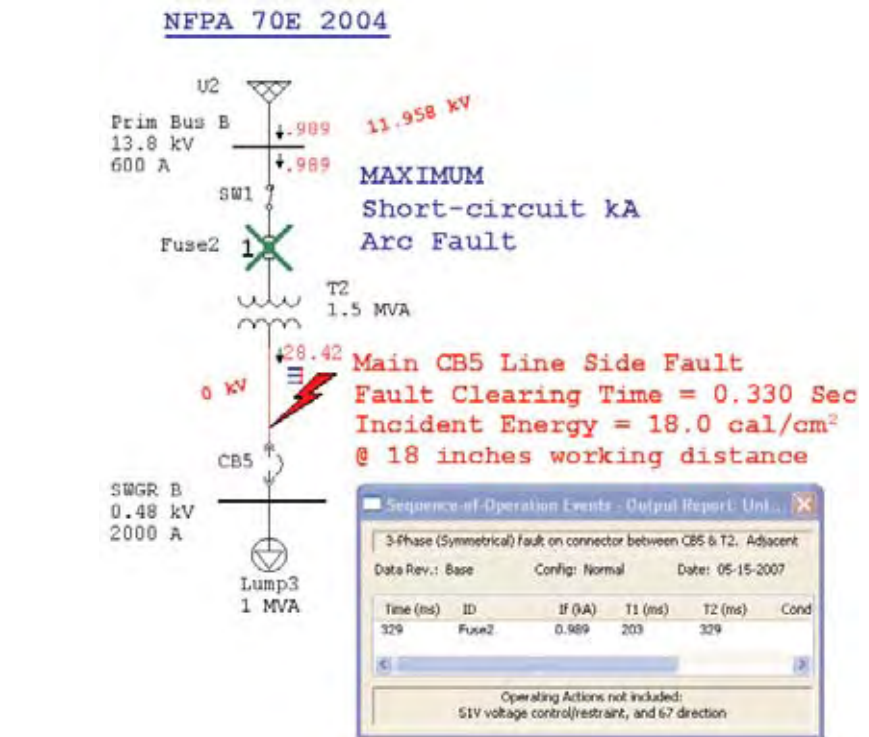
NFPA 70E 2004

U2

Prim Bus B
13.8 kV
600 A

.989
.989

11.958 kV

MAXIMUM
Short-circuit kA
Arc Fault

SW1

Fuse2

1

T2
1.5 MVA

28.42

0 kV

Main CB5 Line Side Fault
Fault Clearing Time = 0.330 Sec
Incident Energy = 18.0 cal/cm$^2$
@ 18 inches working distance

CB5

SWGR B
0.48 kV
2000 A

Lump3
1 MVA

Sequence-of-Operation Events - Output Report: Unt...

3-Phase (Symmetrical) fault on connector between CB5 & T2. Adjacent

Data Rev.: Base Config: Normal Date: 05-15-2007

| Time (ms) | ID | If (kA) | T1 (ms) | T2 (ms) | Cond |
|---|---|---|---|---|---|
| 329 | Fuse2 | 0.989 | 203 | 329 | |

Operating Actions not included:
51V voltage control/restraint, and 67 direction